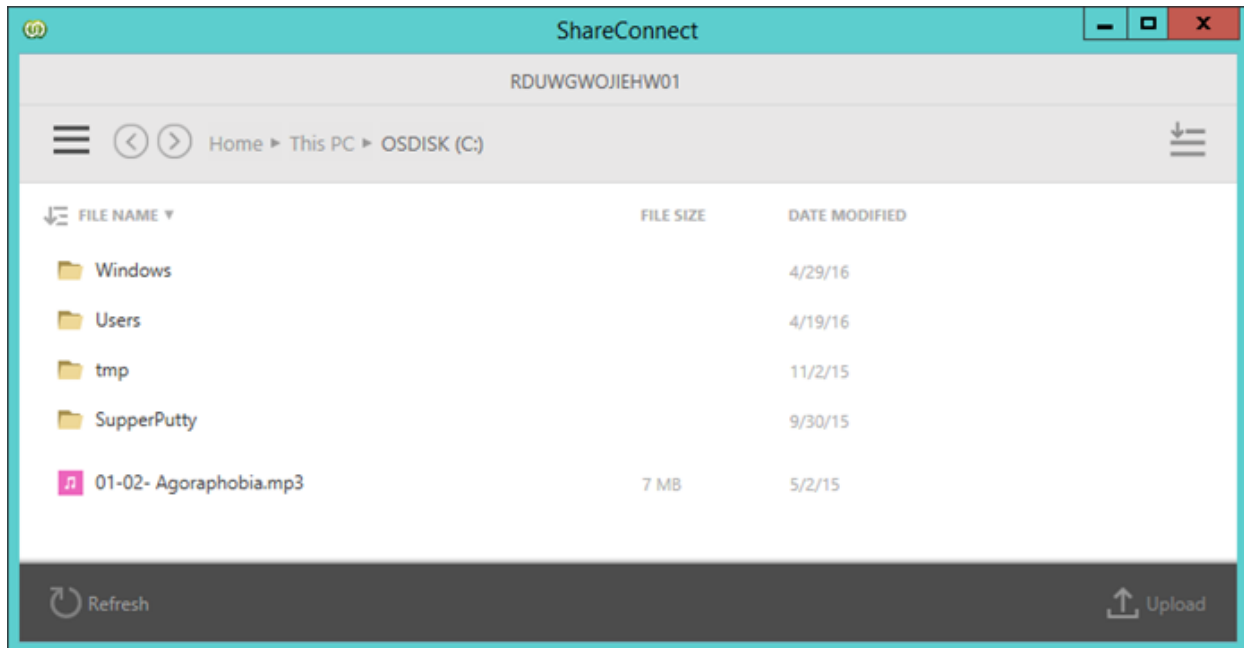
ShareConnect

RDUWGWOJIEHW01

Home ▸ This PC ▸ OSDISK (C:)

| FILE NAME ▾ | FILE SIZE | DATE MODIFIED |
|---|---|---|
| Windows | | 4/29/16 |
| Users | | 4/19/16 |
| tmp | | 11/2/15 |
| SupperPutty | | 9/30/15 |
| 01-02- Agoraphobia.mp3 | 7 MB | 5/2/15 |

Refresh

Upload